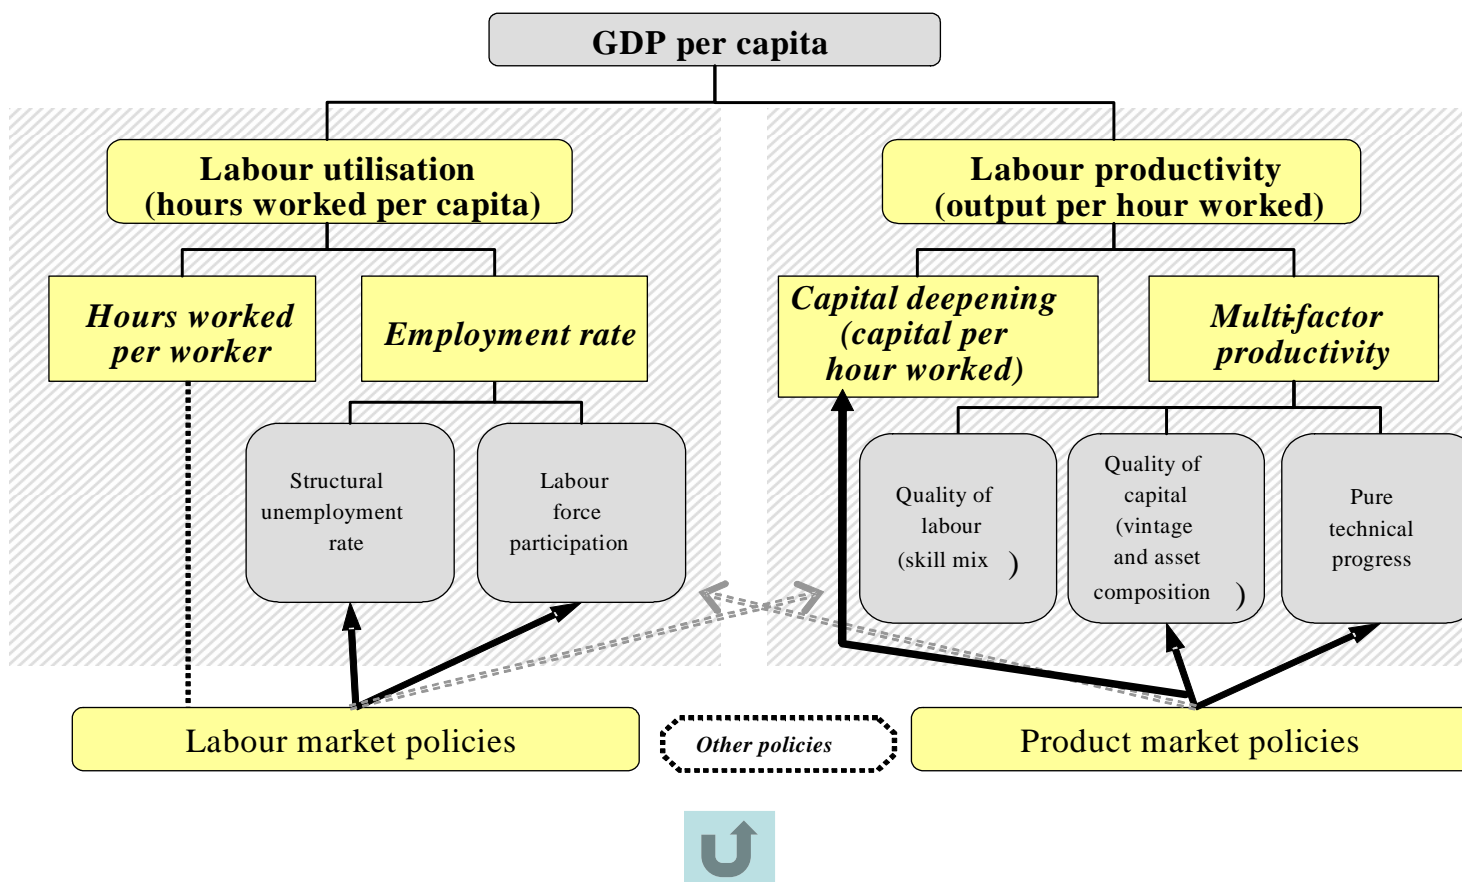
GDP per capita

Labour utilisation (hours worked per capita)

Labour productivity (output per hour worked)

Hours worked per worker

Employment rate

Capital deepening (capital per hour worked)

Multi-factor productivity

Structural unemployment rate

Labour force participation

Quality of labour (skill mix )

Quality of capital (vintage and asset composition )

Pure technical progress

Labour market policies

Other policies

Product market policies